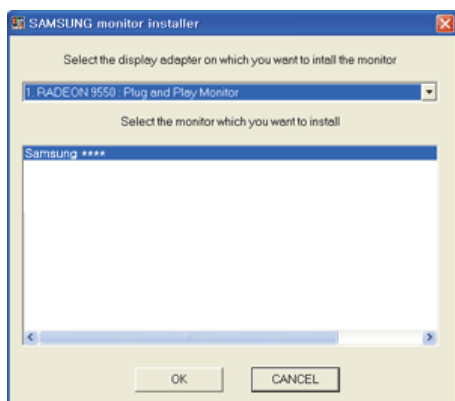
SAMSUNG monitor installer

Select the display adapter on which you want to intall the monitor

1. RADEON 9550 : Plug and Play Monitor

Select the monitor which you want to install

Samsung ****

OK

CANCEL